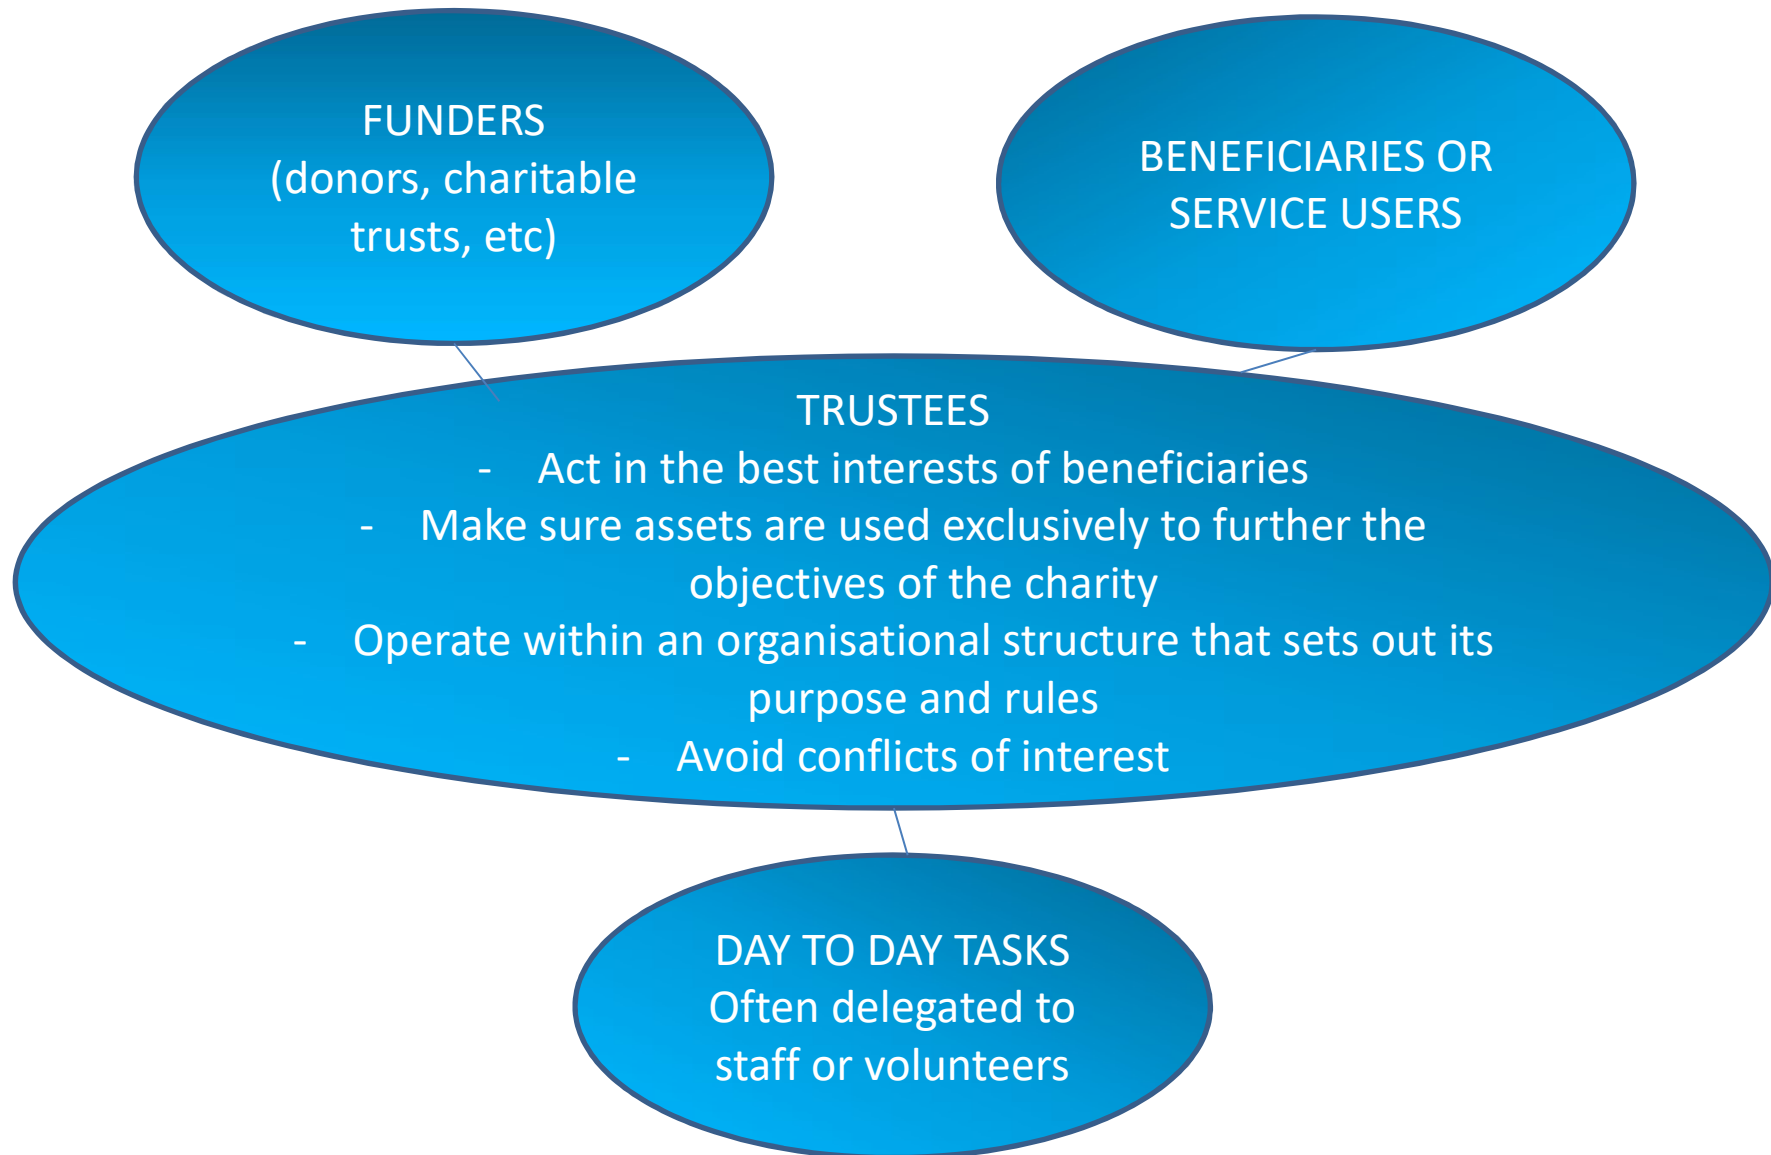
FUNDERS
(donors, charitable trusts, etc)

BENEFICIARIES OR SERVICE USERS

TRUSTEES
- Act in the best interests of beneficiaries
- Make sure assets are used exclusively to further the objectives of the charity
- Operate within an organisational structure that sets out its purpose and rules
- Avoid conflicts of interest

DAY TO DAY TASKS
Often delegated to staff or volunteers